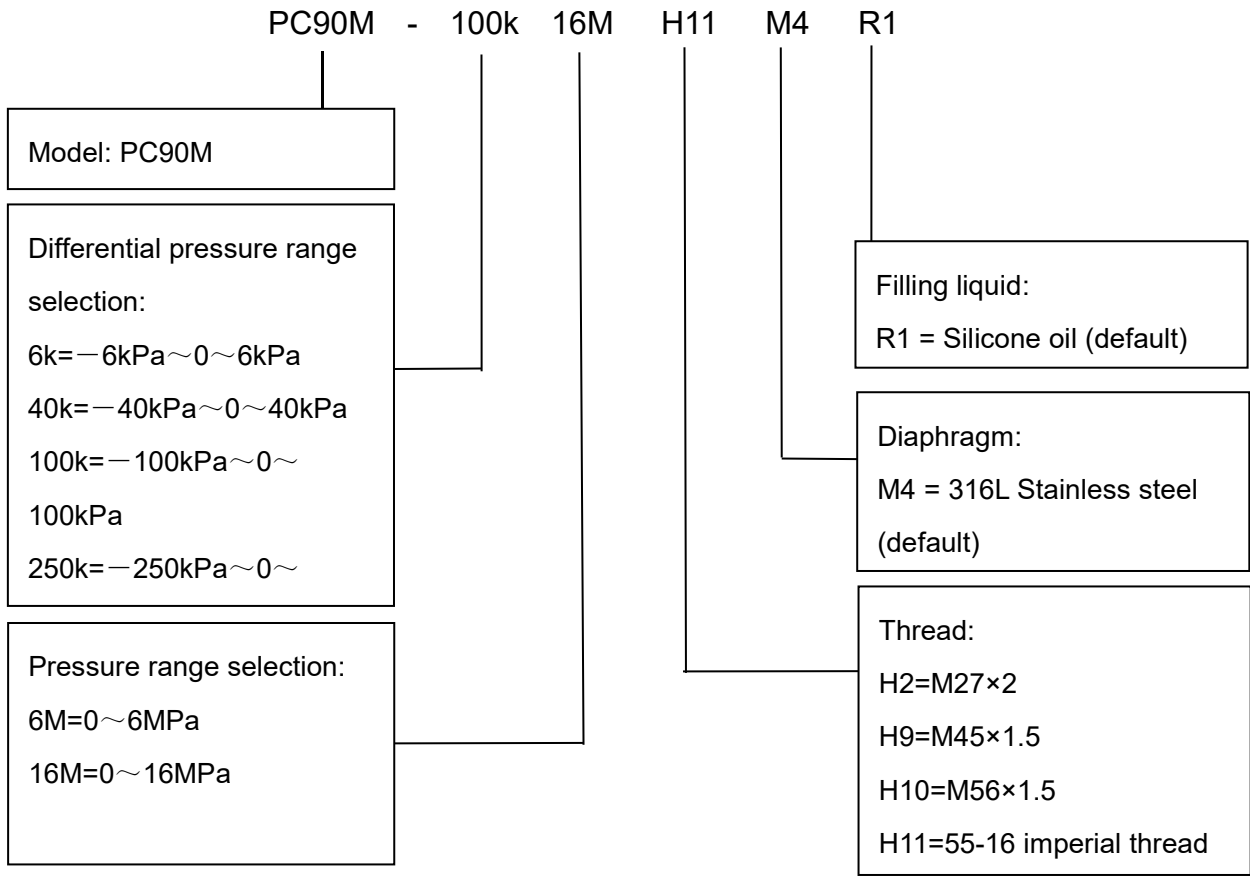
PC90M - 100k 16M H11 M4 R1

Model: PC90M

Differential pressure range selection:
6k=－6kPa～0～6kPa
40k=－40kPa～0～40kPa
100k=－100kPa～0～100kPa
250k=－250kPa～0～

Pressure range selection:
6M=0～6MPa
16M=0～16MPa

Filling liquid:
R1 = Silicone oil (default)

Diaphragm:
M4 = 316L Stainless steel (default)

Thread:
H2=M27×2
H9=M45×1.5
H10=M56×1.5
H11=55-16 imperial thread